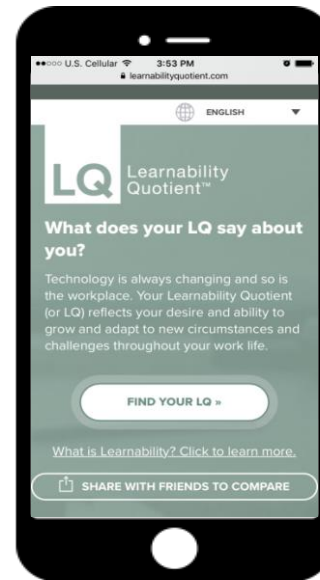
●●○○○ U.S. Cellular 3:53 PM
learnabilityquotient.com

ENGLISH

LQ Learnability Quotient™

What does your LQ say about you?

Technology is always changing and so is the workplace. Your Learnability Quotient (or LQ) reflects your desire and ability to grow and adapt to new circumstances and challenges throughout your work life.

FIND YOUR LQ »

What is Learnability? Click to learn more.

SHARE WITH FRIENDS TO COMPARE